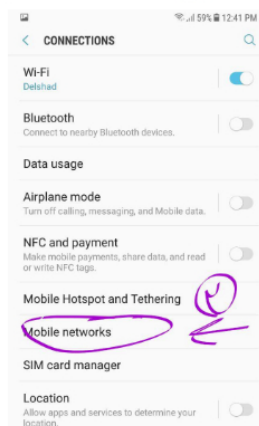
59% 12:41 PM

CONNECTIONS

Wi-Fi
Delshad

Bluetooth
Connect to nearby Bluetooth devices.

Data usage

Airplane mode
Turn off calling, messaging, and Mobile data.

NFC and payment
Make mobile payments, share data, and read or write NFC tags.

Mobile Hotspot and Tethering

Mobile networks

SIM card manager

Location
Allow apps and services to determine your location.